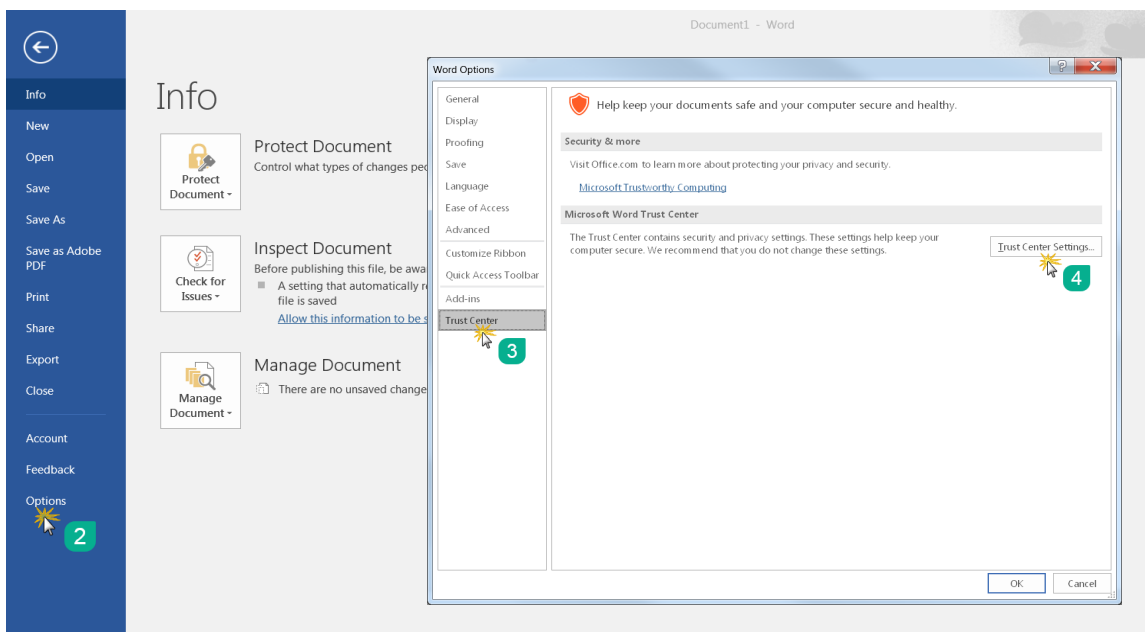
Info
New
Open
Save
Save As
Save as Adobe PDF
Print
Share
Export
Close
Account
Feedback
Options
2

Document1 - Word

Info

Protect Document
Protect Document
Control what types of changes peo

Check for Issues
Inspect Document
Before publishing this file, be awa
A setting that automatically r file is saved
Allow this information to be s

Manage Document
Manage Document
There are no unsaved change

Word Options
?
X

General
Display
Proofing
Save
Language
Ease of Access
Advanced
Customize Ribbon
Quick Access Toolbar
Add-ins
Trust Center
3

Help keep your documents safe and your computer secure and healthy.

Security & more
Visit Office.com to learn more about protecting your privacy and security.
Microsoft Trustworthy Computing

Microsoft Word Trust Center
The Trust Center contains security and privacy settings. These settings help keep your computer secure. We recommend that you do not change these settings.
Trust Center Settings...
4

OK
Cancel